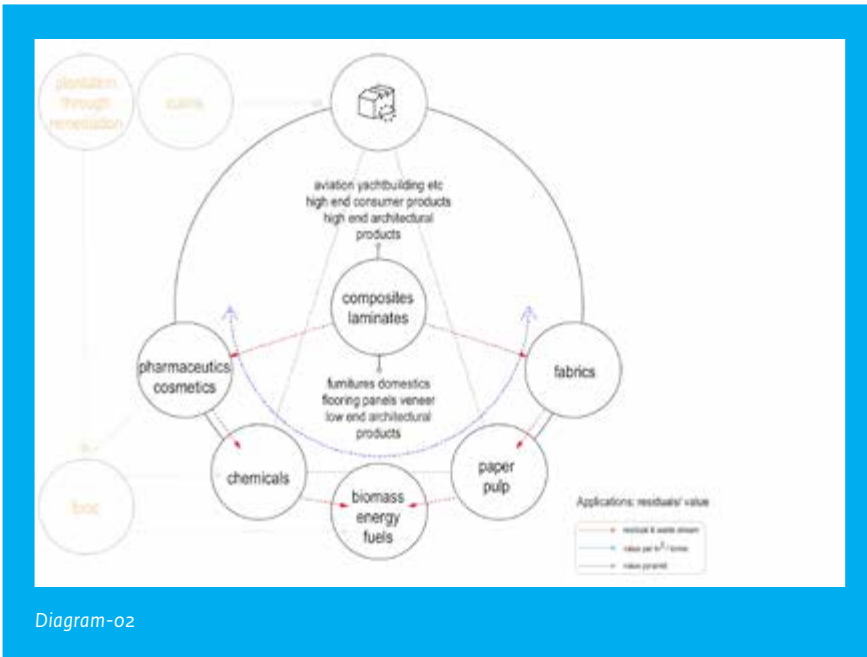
plantation through remediation

culms

aviation yachtbuilding etc high end consumer products high end architectural products

composites laminates

furnitures domestics flooring panels veneer low end architectural products

pharmaceutics cosmetics

fabrics

chemicals

paper pulp

biomass energy fuels

food

Applications: residuals/ value

residual & waste stream

value per $m^3$ / tonne

value pyramid

Diagram-02